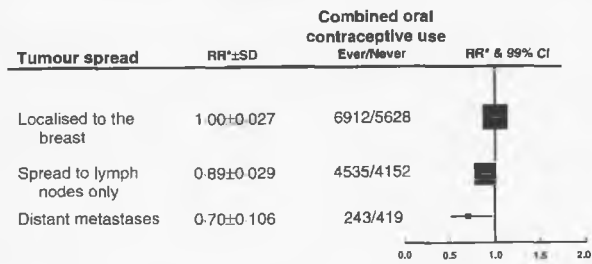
| Tumour spread | RR*±SD | Combined oral contraceptive use Ever/Never | RR* & 99% CI |
|---|---|---|---|
| Localised to the breast | 1·00±0·027 | 6912/5628 | |
| Spread to lymph nodes only | 0·89±0·029 | 4535/4152 | |
| Distant metastases | 0·70±0·106 | 243/419 | |

0.0 0.5 1.0 1.5 2.0